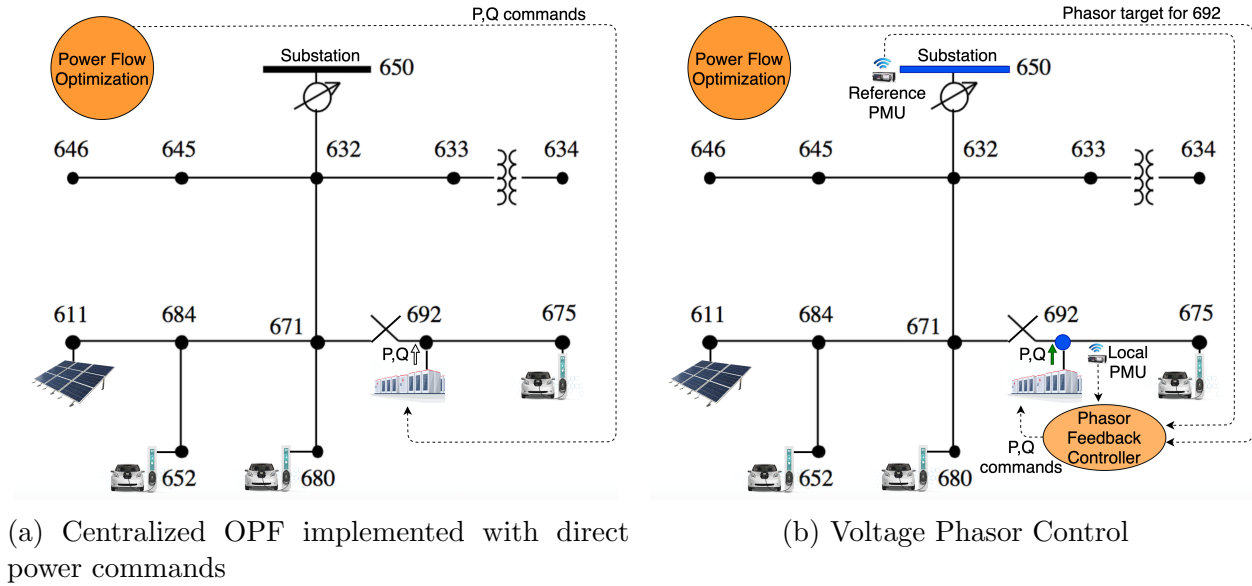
Power Flow Optimization

P,Q commands

Substation

650

646

645

632

633

634

611

684

671

692

675

P,Q

652

680

(a) Centralized OPF implemented with direct power commands

Power Flow Optimization

Phasor target for 692

Substation

650

Reference PMU

646

645

632

633

634

611

684

671

692

675

P,Q

Local PMU

Phasor Feedback Controller

P,Q commands

652

680

(b) Voltage Phasor Control